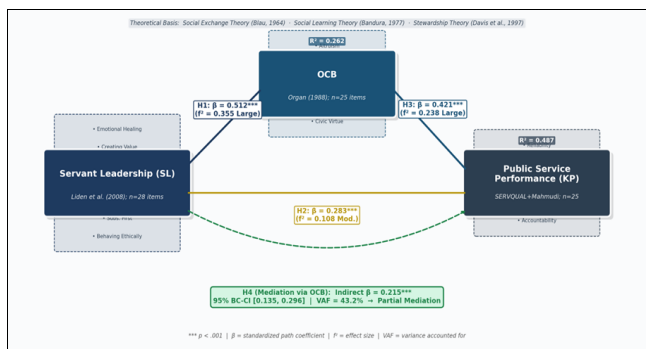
Theoretical Basis: Social Exchange Theory (Blau, 1964) · Social Learning Theory (Bandura, 1977) · Stewardship Theory (Davis et al., 1997)

R² = 0.262

OCB

Organ (1988); n=25 items

• Civic Virtue

H1: β = 0.512***
(f² = 0.355 Large)

H3: β = 0.421***
(f² = 0.238 Large)

• Emotional Healing

• Creating Value

Servant Leadership (SL)

Liden et al. (2008); n=28 items

• Behaving Ethically

R² = 0.487

Public Service Performance (KP)

SERVQUAL+Mahmudi; n=25

• Accountability

H2: β = 0.283***
(f² = 0.108 Mod.)

H4 (Mediation via OCB): Indirect β = 0.215***
95% BC-CI [0.135, 0.296] | VAF = 43.2% → Partial Mediation

*** p < .001 | β = standardized path coefficient | f² = effect size | VAF = variance accounted for